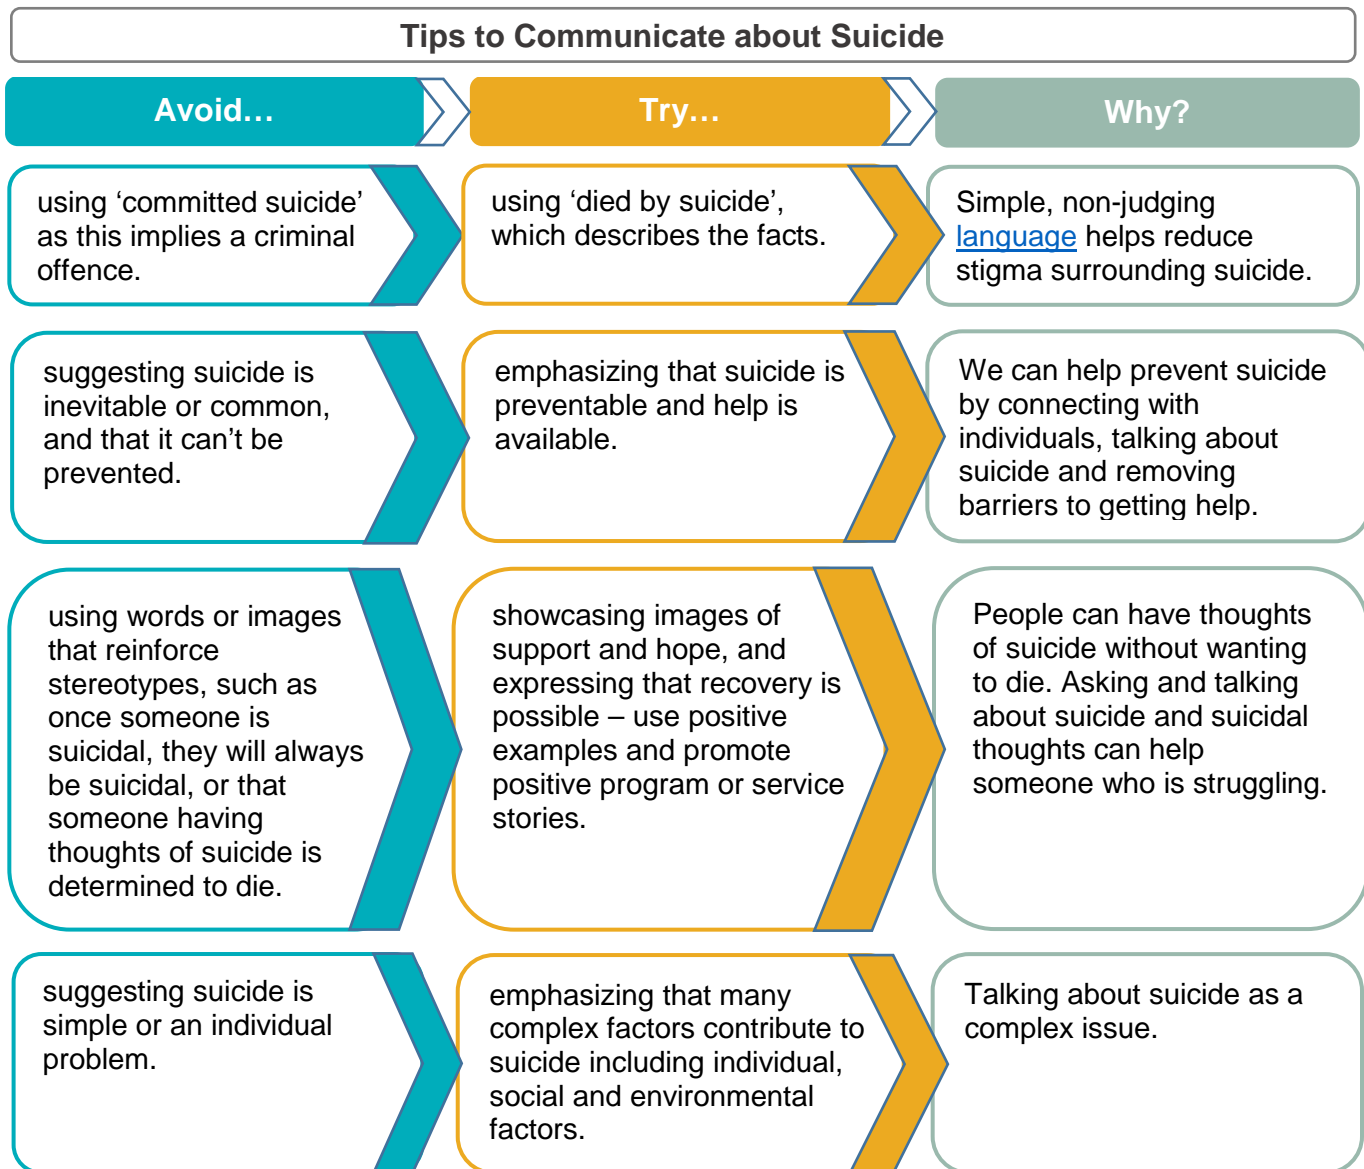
Tips to Communicate about Suicide

| Avoid… | Try… | Why? |
|---|---|---|
| using ‘committed suicide’ as this implies a criminal offence. | using ‘died by suicide’, which describes the facts. | Simple, non-judging language helps reduce stigma surrounding suicide. |
| suggesting suicide is inevitable or common, and that it can’t be prevented. | emphasizing that suicide is preventable and help is available. | We can help prevent suicide by connecting with individuals, talking about suicide and removing barriers to getting help. |
| using words or images that reinforce stereotypes, such as once someone is suicidal, they will always be suicidal, or that someone having thoughts of suicide is determined to die. | showcasing images of support and hope, and expressing that recovery is possible – use positive examples and promote positive program or service stories. | People can have thoughts of suicide without wanting to die. Asking and talking about suicide and suicidal thoughts can help someone who is struggling. |
| suggesting suicide is simple or an individual problem. | emphasizing that many complex factors contribute to suicide including individual, social and environmental factors. | Talking about suicide as a complex issue. |